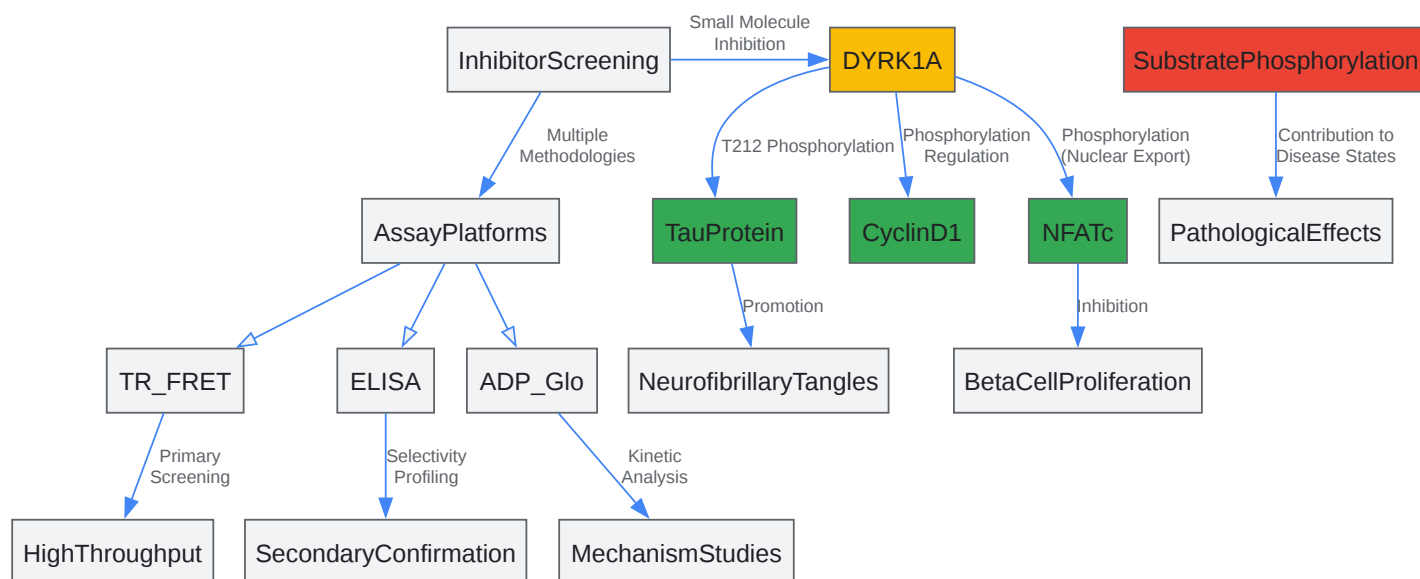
InhibitorScreening
Small Molecule Inhibition
DYRK1A
SubstratePhosphorylation
Multiple Methodologies
T212 Phosphorylation
Phosphorylation Regulation
Phosphorylation (Nuclear Export)
Contribution to Disease States
AssayPlatforms
TauProtein
CyclinD1
NFATc
PathologicalEffects
Promotion
Inhibition
TR_FRET
ELISA
ADP_Glo
NeurofibrillaryTangles
BetaCellProliferation
Primary Screening
Selectivity Profiling
Kinetic Analysis
HighThroughput
SecondaryConfirmation
MechanismStudies